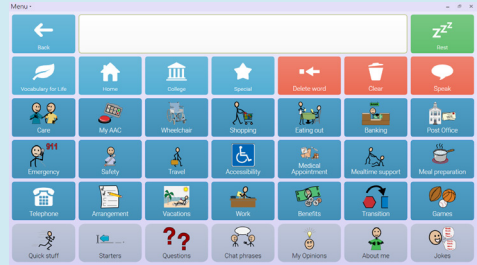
Menu

Back

Rest

Vocabulary for Life
Home
College
Special
Delete word
Clear
Speak

Care
My AAC
Wheelchair
Shopping
Eating out
Banking
Post Office

911
Emergency
Safety
Travel
Accessibility
Medical Appointment
Mealtime support
Meal preparation

Telephone
Arrangement
Vacations
Work
Benefits
Transition
Games

Quick stuff
Starters
Questions
Chat phrases
My Opinions
About me
Jokes